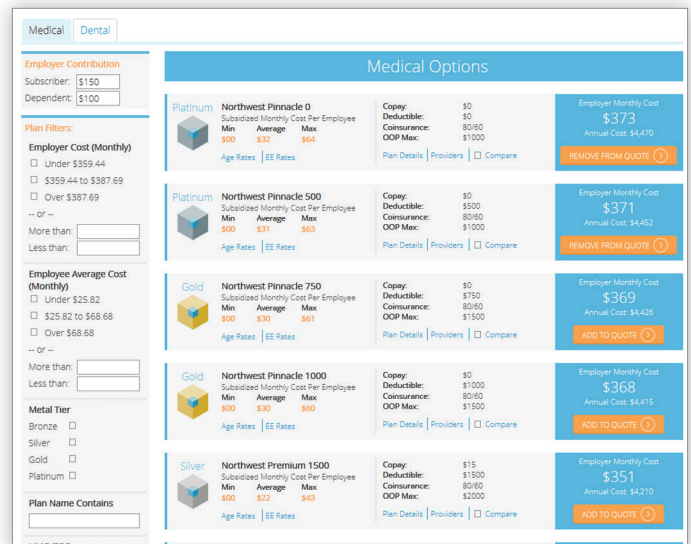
Medical Dental

Employer Contribution
Subscriber: $150
Dependent: $100

Plan Filters:

Employer Cost (Monthly)
☐ Under $359.44
☐ $359.44 to $387.69
☐ Over $387.69
-- or --
More than:
Less than:

Employee Average Cost (Monthly)
☐ Under $25.82
☐ $25.82 to $68.68
☐ Over $68.68
-- or --
More than:
Less than:

Metal Tier
Bronze ☐
Silver ☐
Gold ☐
Platinum ☐

Plan Name Contains

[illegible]

Medical Options

Platinum
Northwest Pinnacle 0
Subsidized Monthly Cost Per Employee
| Min | Average | Max |
|---|---|---|
| $00 | $32 | $64 |
Age Rates | EE Rates
Copay: $0
Deductible: $0
Coinsurance: 80/60
OOP Max: $1000
Plan Details | Providers | ☐ Compare
Employer Monthly Cost
$373
Annual Cost: $4,470
REMOVE FROM QUOTE

Platinum
Northwest Pinnacle 500
Subsidized Monthly Cost Per Employee
| Min | Average | Max |
|---|---|---|
| $00 | $31 | $63 |
Age Rates | EE Rates
Copay: $0
Deductible: $500
Coinsurance: 80/60
OOP Max: $1000
Plan Details | Providers | ☐ Compare
Employer Monthly Cost
$371
Annual Cost: $4,452
REMOVE FROM QUOTE

Gold
Northwest Pinnacle 750
Subsidized Monthly Cost Per Employee
| Min | Average | Max |
|---|---|---|
| $00 | $30 | $61 |
Age Rates | EE Rates
Copay: $0
Deductible: $750
Coinsurance: 80/60
OOP Max: $1500
Plan Details | Providers | ☐ Compare
Employer Monthly Cost
$369
Annual Cost: $4,426
ADD TO QUOTE

Gold
Northwest Pinnacle 1000
Subsidized Monthly Cost Per Employee
| Min | Average | Max |
|---|---|---|
| $00 | $30 | $60 |
Age Rates | EE Rates
Copay: $0
Deductible: $1000
Coinsurance: 80/60
OOP Max: $1500
Plan Details | Providers | ☐ Compare
Employer Monthly Cost
$368
Annual Cost: $4,415
ADD TO QUOTE

Silver
Northwest Premium 1500
Subsidized Monthly Cost Per Employee
| Min | Average | Max |
|---|---|---|
| $00 | $22 | $43 |
Age Rates | EE Rates
Copay: $15
Deductible: $1500
Coinsurance: 80/60
OOP Max: $2000
Plan Details | Providers | ☐ Compare
Employer Monthly Cost
$351
Annual Cost: $4,210
ADD TO QUOTE